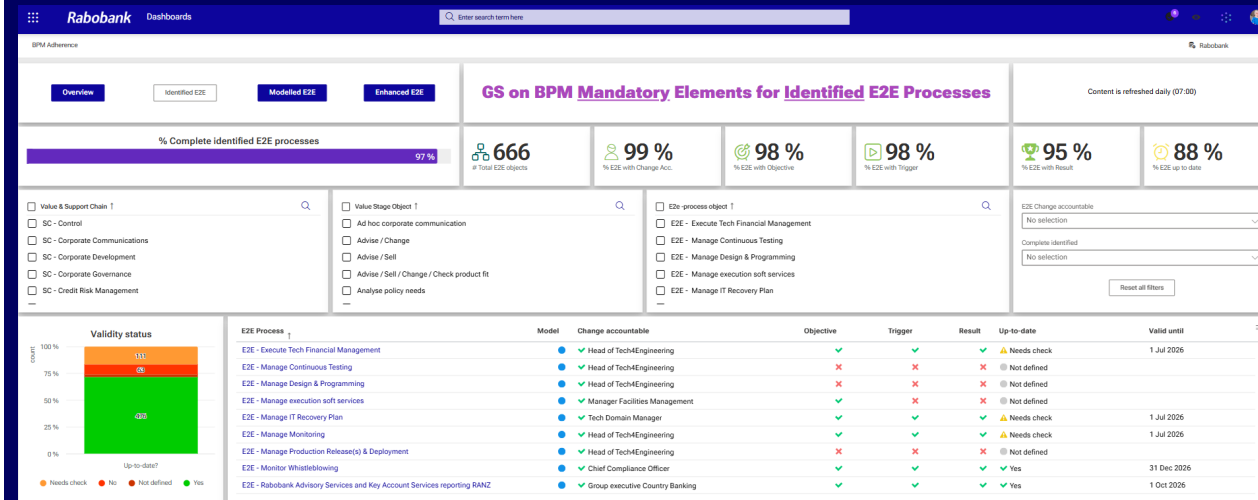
Rabobank Dashboards

Enter search term here

BPM Adherence

Rabobank

Overview

Identified E2E

Modelled E2E

Enhanced E2E

GS on BPM Mandatory Elements for Identified E2E Processes

Content is refreshed daily (07:00)

% Complete identified E2E processes

97 %

666
# Total E2E objects

99 %
% E2E with Change Acc.

98 %
% E2E with Objective

98 %
% E2E with Trigger

95 %
% E2E with Result

88 %
% E2E up to date

Value & Support Chain ↑
SC - Control
SC - Corporate Communications
SC - Corporate Development
SC - Corporate Governance
SC - Credit Risk Management

Value Stage Object ↑
Ad hoc corporate communication
Advise / Change
Advise / Sell
Advise / Sell / Change / Check product fit
Analyse policy needs

E2e -process object ↑
E2E - Execute Tech Financial Management
E2E - Manage Continuous Testing
E2E - Manage Design & Programming
E2E - Manage execution soft services
E2E - Manage IT Recovery Plan

E2E Change accountable
No selection
Complete identified
No selection
Reset all filters

Validity status

100 %
75 %
50 %
25 %
0 %
count
111
63
476
Up-to-date?
Needs check No Not defined Yes

| E2E Process ↑ | Model | Change accountable | Objective | Trigger | Result | Up-to-date | Valid until |
|---|---|---|---|---|---|---|---|
| E2E - Execute Tech Financial Management | | Head of Tech4Engineering | | | | Needs check | 1 Jul 2026 |
| E2E - Manage Continuous Testing | | Head of Tech4Engineering | | | | Not defined | |
| E2E - Manage Design & Programming | | Head of Tech4Engineering | | | | Not defined | |
| E2E - Manage execution soft services | | Manager Facilities Management | | | | Not defined | |
| E2E - Manage IT Recovery Plan | | Tech Domain Manager | | | | Needs check | 1 Jul 2026 |
| E2E - Manage Monitoring | | Head of Tech4Engineering | | | | Needs check | 1 Jul 2026 |
| E2E - Manage Production Release(s) & Deployment | | Head of Tech4Engineering | | | | Not defined | |
| E2E - Monitor Whistleblowing | | Chief Compliance Officer | | | | Yes | 31 Dec 2026 |
| E2E - Rabobank Advisory Services and Key Account Services reporting RANZ | | Group executive Country Banking | | | | Yes | 1 Oct 2026 |